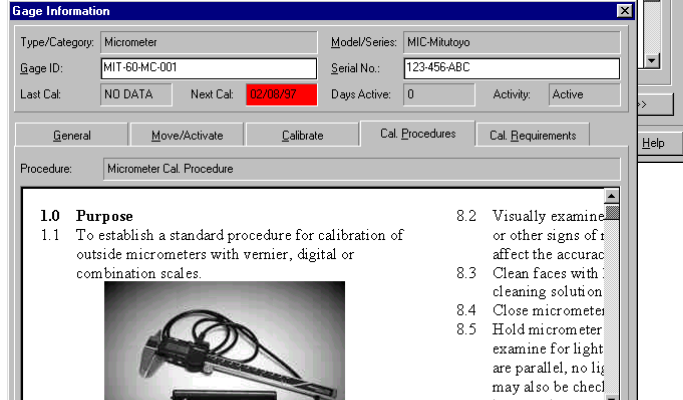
Gage Information

Type/Category: Micrometer
Model/Series: MIC-Mitutoyo
Gage ID: MIT-60-MC-001
Serial No.: 123-456-ABC
Last Cal: NO DATA
Next Cal: 02/08/97
Days Active: 0
Activity: Active

>>
Help

General | Move/Activate | Calibrate | Cal. Procedures | Cal. Requirements

Procedure: Micrometer Cal. Procedure

1.0 Purpose
1.1 To establish a standard procedure for calibration of outside micrometers with vernier, digital or combination scales.

8.2 Visually examine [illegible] or other signs of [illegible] affect the accurac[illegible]
8.3 Clean faces with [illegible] cleaning solution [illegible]
8.4 Close micrometer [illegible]
8.5 Hold micrometer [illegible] examine for light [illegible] are parallel, no lig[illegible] may also be check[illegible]